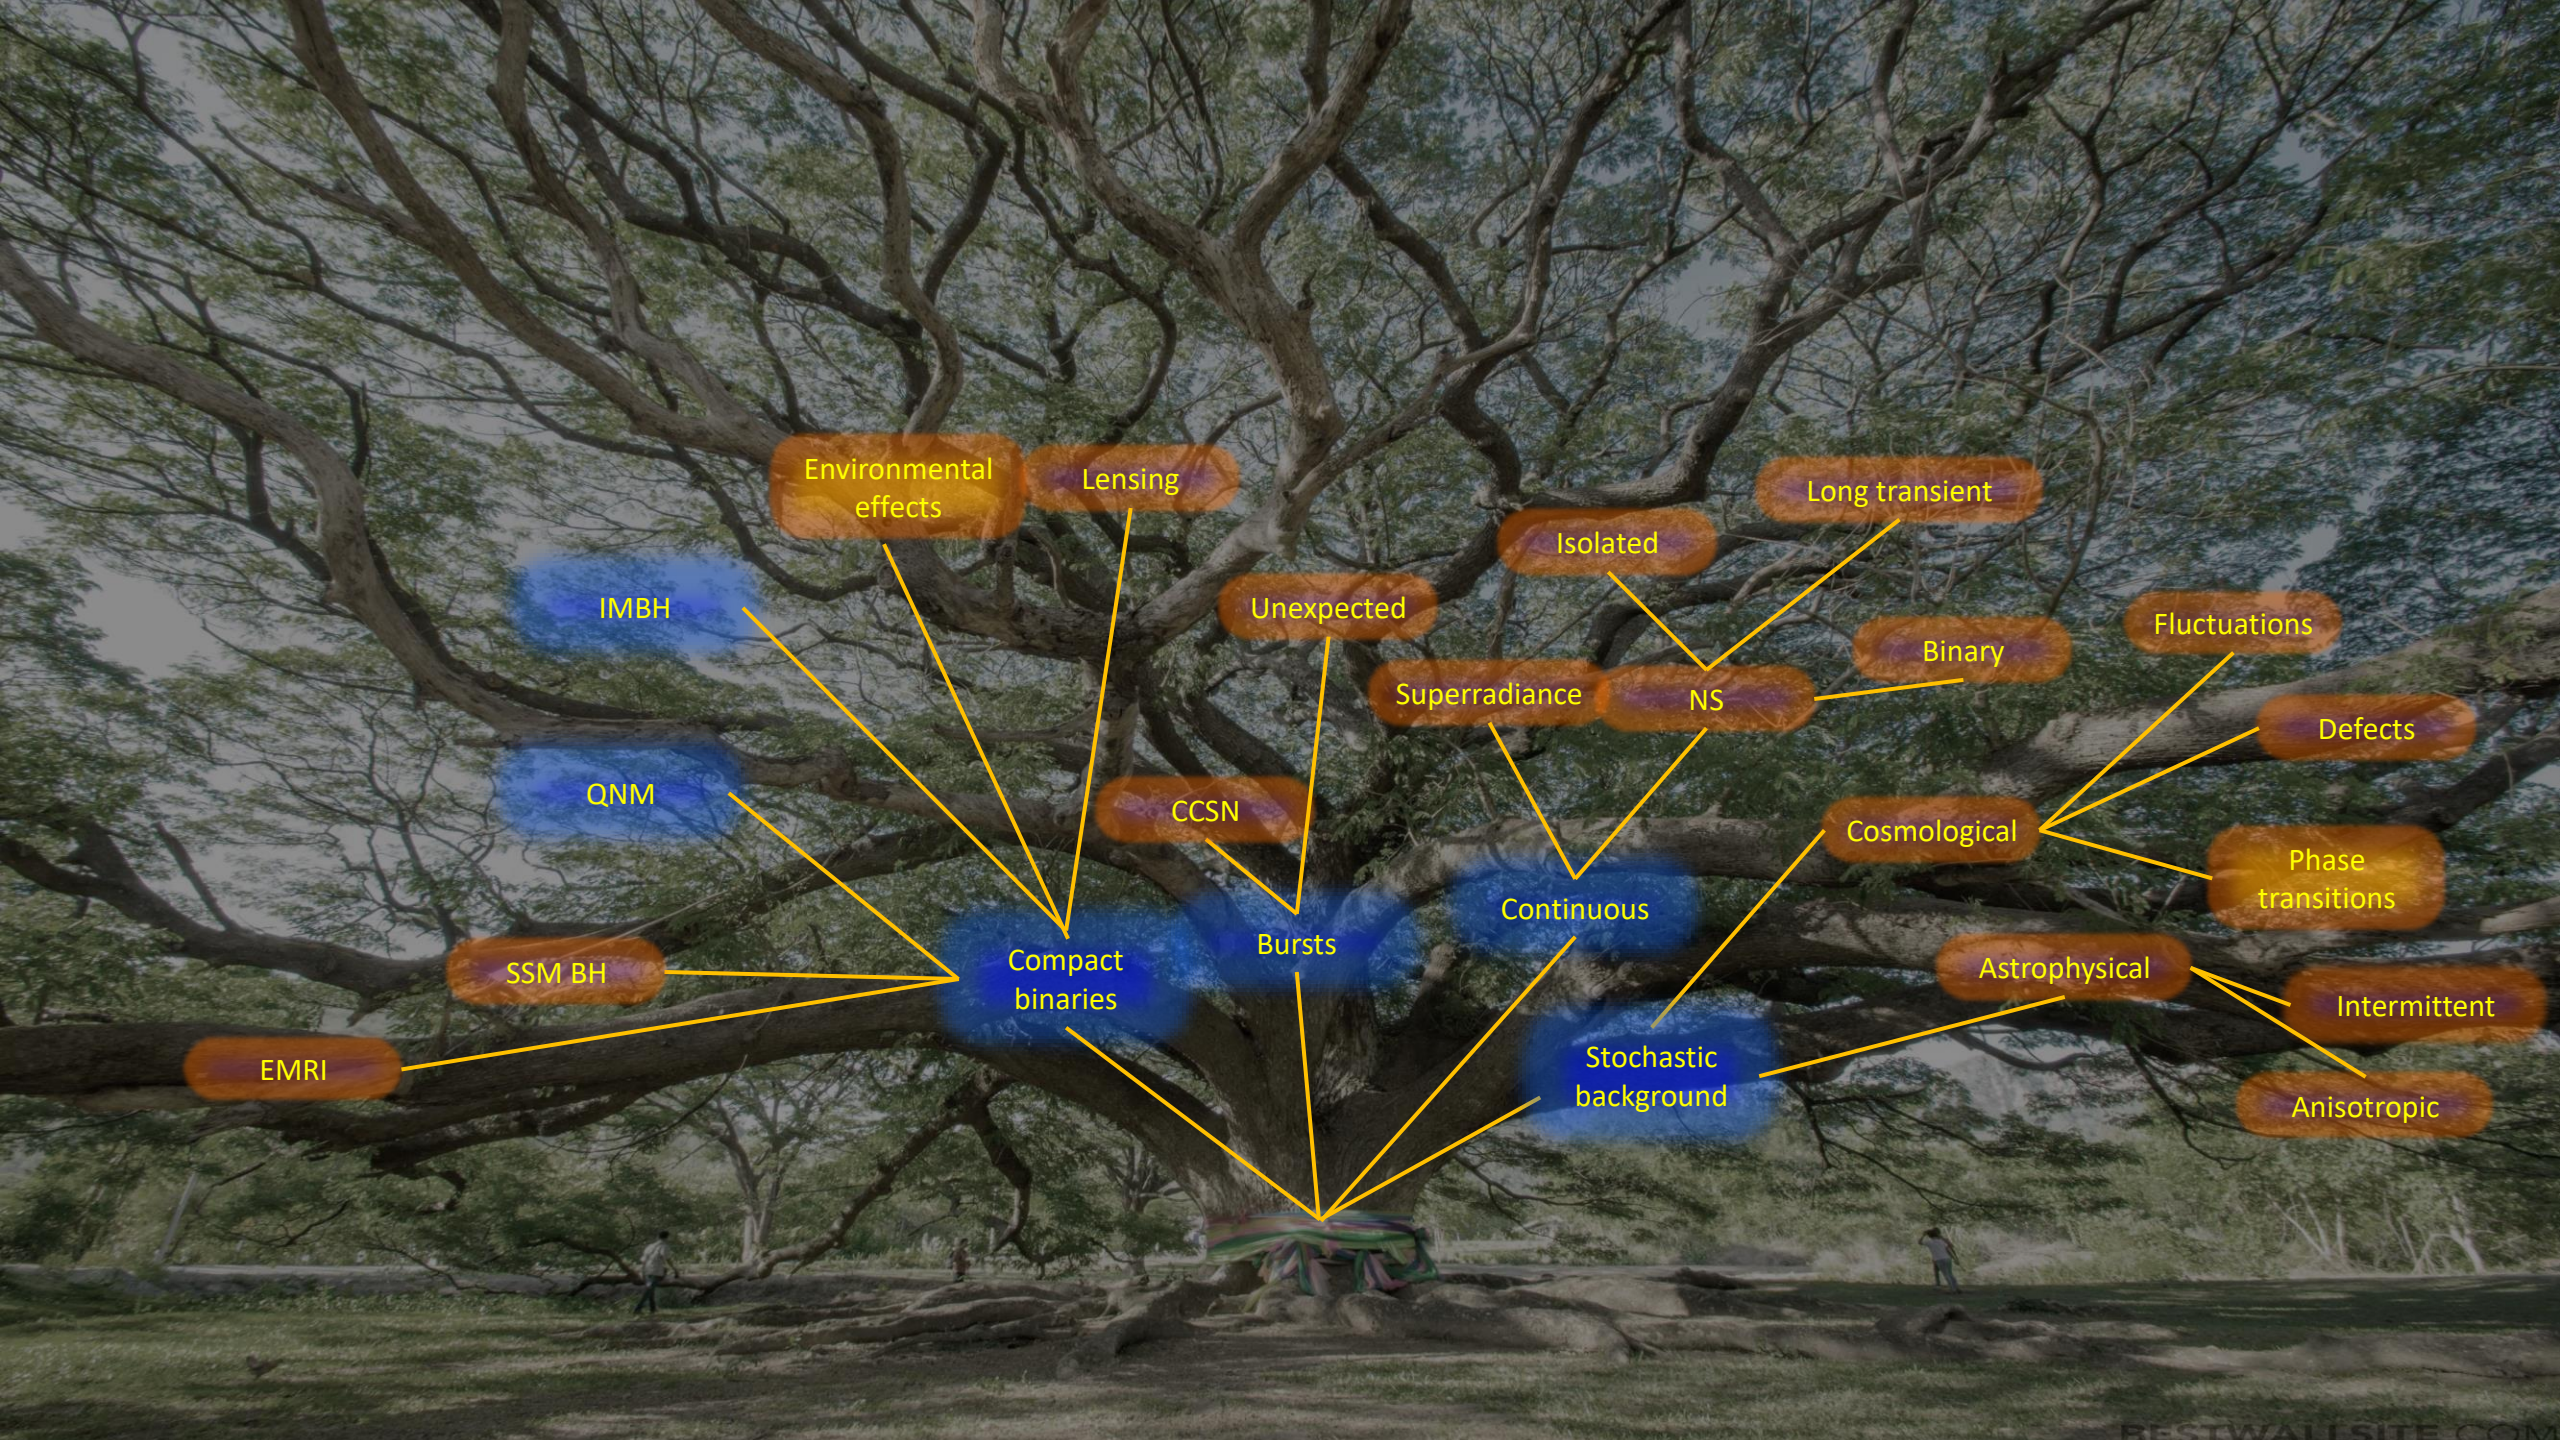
Environmental effects

Lensing

Long transient

Isolated

IMBH

Unexpected

Binary

Fluctuations

Superradiance

NS

Defects

QNM

CCSN

Cosmological

Phase transitions

Continuous

Compact binaries

Bursts

SSM BH

Astrophysical

Intermittent

EMRI

Stochastic background

Anisotropic